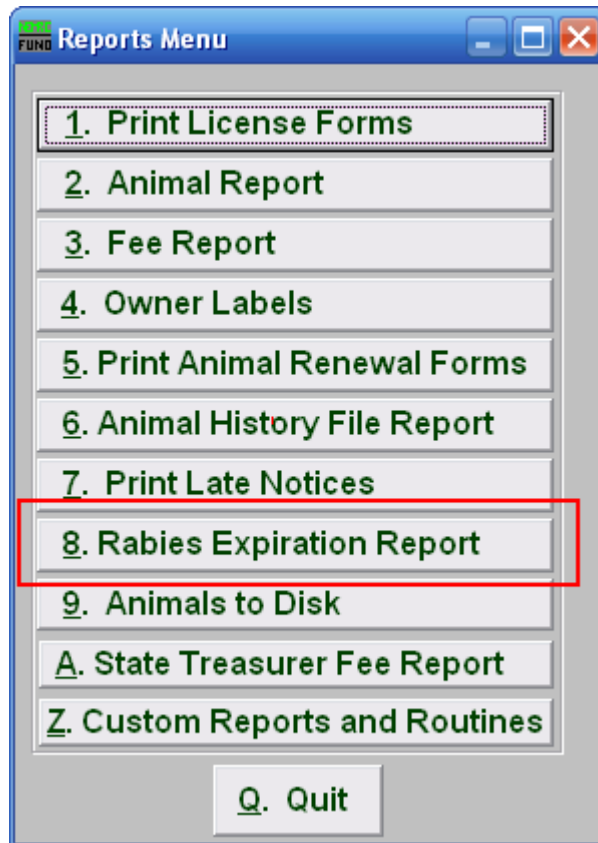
Reports Menu

1. Print License Forms
2. Animal Report
3. Fee Report
4. Owner Labels
5. Print Animal Renewal Forms
6. Animal History File Report
7. Print Late Notices
8. Rabies Expiration Report
9. Animals to Disk
A. State Treasurer Fee Report
Z. Custom Reports and Routines
Q. Quit